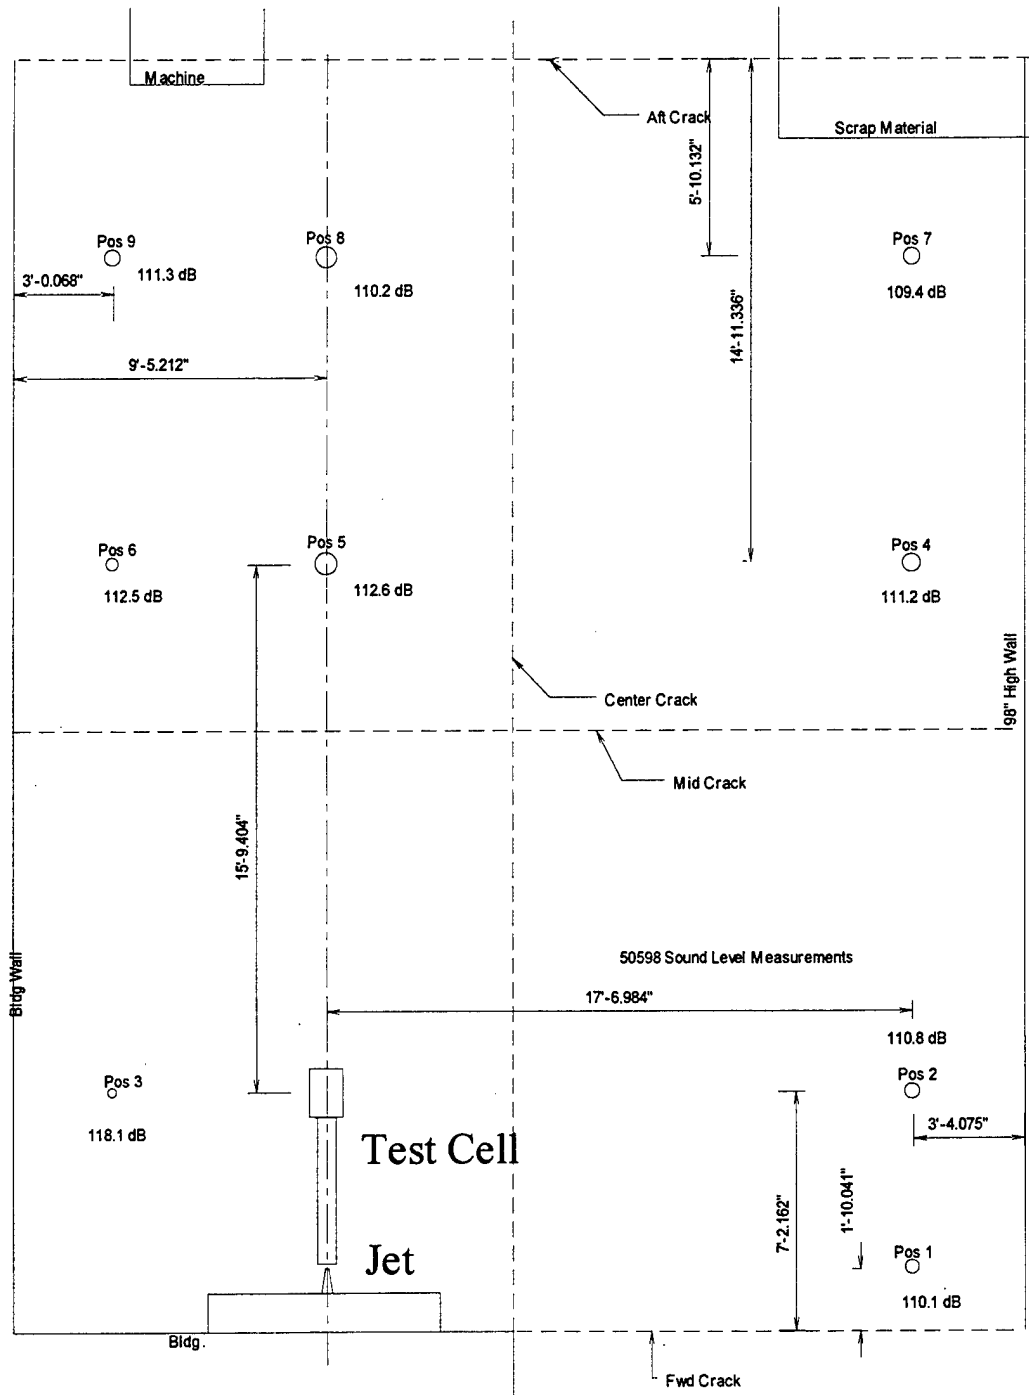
Machine

Aft Crack

Scrap Material

5'-10.132"

14'-11.336"

Pos 9
111.3 dB

3'-0.068"

Pos 8
110.2 dB

Pos 7
109.4 dB

9'-5.212"

Pos 6
112.5 dB

Pos 5
112.6 dB

Pos 4
111.2 dB

Center Crack

98" High Wall

Mid Crack

15'-9.404"

Bldg Wall

50598 Sound Level Measurements

17'-6.984"

110.8 dB

Pos 2

Pos 3
118.1 dB

3'-4.075"

Test Cell

7'-2.162"

1'-10.041"

Jet

Pos 1
110.1 dB

Bldg.

Fwd Crack